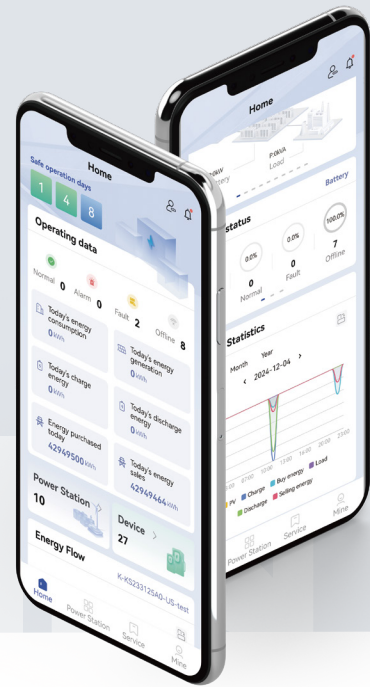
Home

P:0kVA
Load
0kW
ttery
Battery

Status
0.0%
0.0%
100.0%
0
Normal
0
Fault
7
Offline

Statistics
Month Year
‹ 2024-12-04 ›
00:00 07:00 10:00 13:00 16:00 20:00 23:00
PV Charge Buy energy Load
Discharge Selling energy

Power Station Service Mine

Home
Safe operation days
1 4 8

Operating data
Normal 0
Alarm 0
Fault 2
Offline 8

Today's energy consumption
0 kWh
Today's energy generation
0 kWh
Today's charge energy
0 kWh
Today's discharge energy
0 kWh
Energy purchased today
42949500 kWh
Today's energy sales
42949464 kWh

Power Station
10
Device
27 ›

Energy Flow
K-KS233125A0-US-test

Home Power Station Service Mine